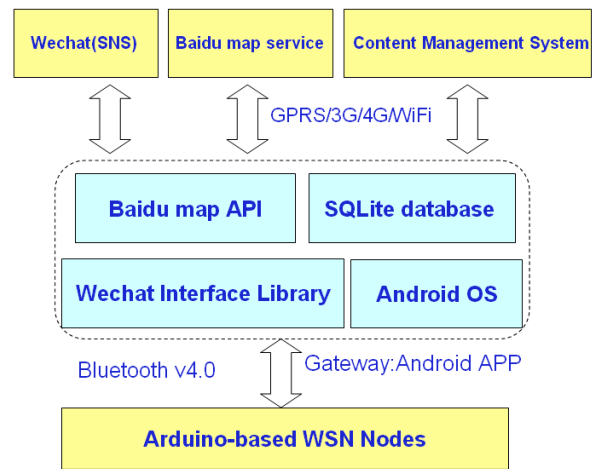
Wechat(SNS)

Baidu map service

Content Management System

GPRS/3G/4G/WiFi

Baidu map API

SQLite database

Wechat Interface Library

Android OS

Bluetooth v4.0

Gateway:Android APP

Arduino-based WSN Nodes